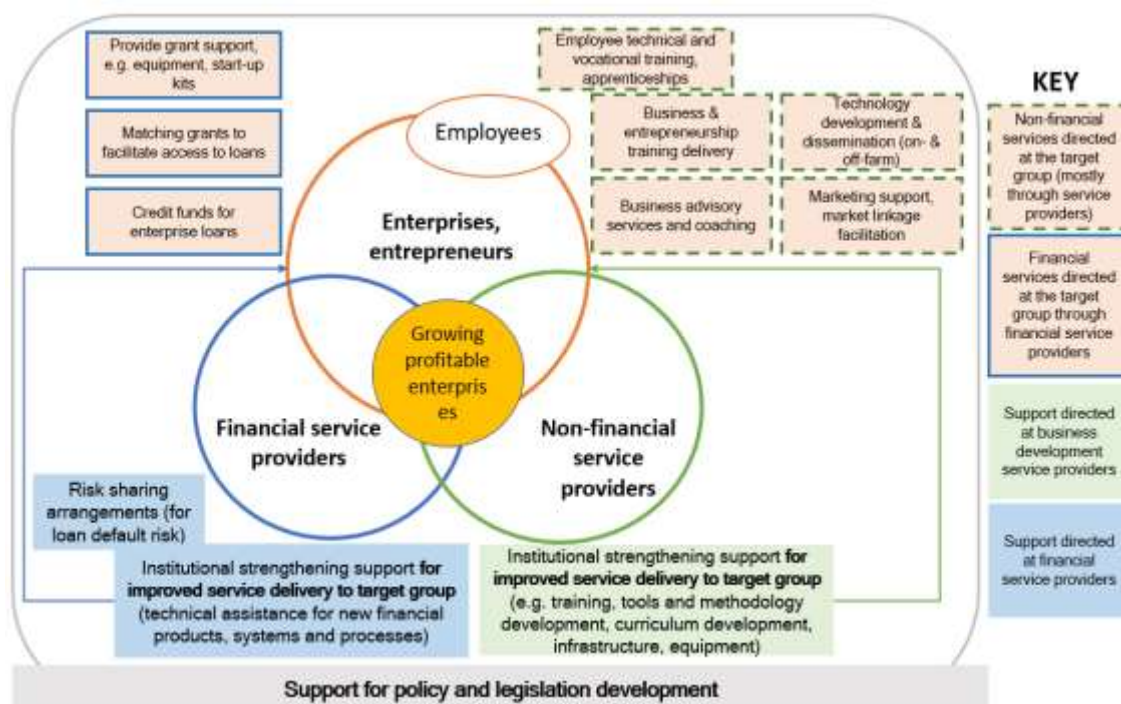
Provide grant support, e.g. equipment, start-up kits

Matching grants to facilitate access to loans

Credit funds for enterprise loans

Employee technical and vocational training, apprenticeships

Business & entrepreneurship training delivery

Technology development & dissemination (on- & off-farm)

Business advisory services and coaching

Marketing support, market linkage facilitation

KEY

Non-financial services directed at the target group (mostly through service providers)

Financial services directed at the target group through financial service providers

Support directed at business development service providers

Support directed at financial service providers

Employees

Enterprises, entrepreneurs

Growing profitable enterprises

Financial service providers

Non-financial service providers

Risk sharing arrangements (for loan default risk)

Institutional strengthening support **for improved service delivery to target group** (technical assistance for new financial products, systems and processes)

Institutional strengthening support **for improved service delivery to target group** (e.g. training, tools and methodology development, curriculum development, infrastructure, equipment)

Support for policy and legislation development